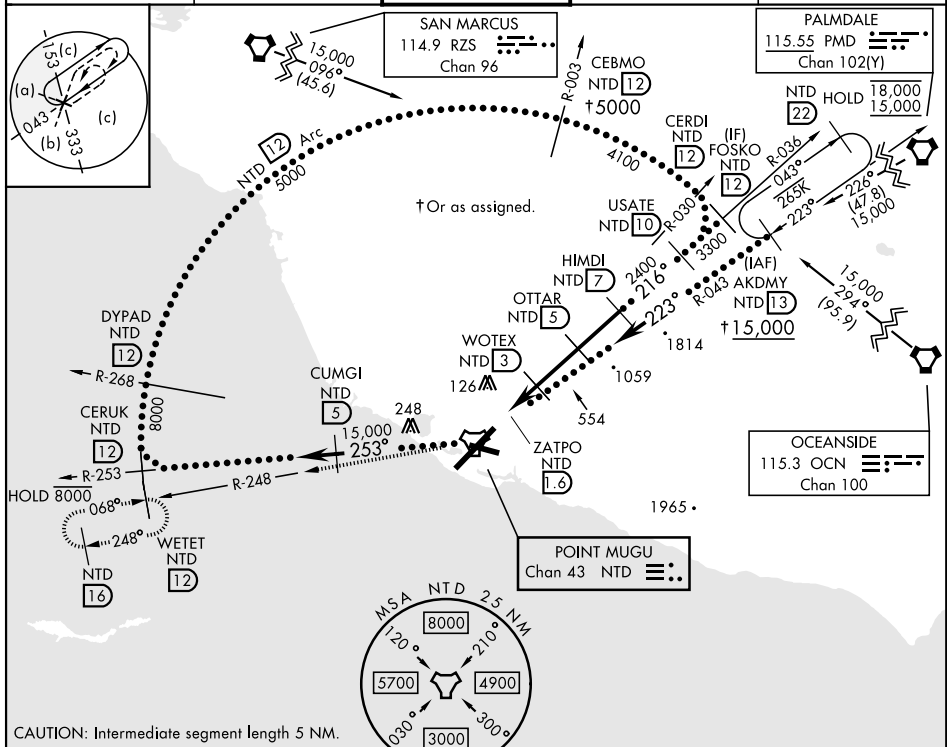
(c)
153
(a)
043
(b)
333
(c)

15,000
096°
(45.6)

SAN MARCUS
114.9 RZS
Chan 96

CEBMO
NTD 12
†5000

R-003

PALMDALE
115.55 PMD
Chan 102(Y)

NTD 22 HOLD $\frac{18,000}{15,000}$

NTD 12 Arc
5000

4100

CERDI
NTD 12

(IF)
FOSKO
NTD 12

R-036
043°
265K
223°

226°
(47.8)
15,000

†Or as assigned.

USATE
NTD 10
R-030
3300

HIMDI
NTD 7
2400
216°

(IAF)
AKDMY
NTD 13
†15,000

R-043

15,000
294°
(95.9)

OTTAR
NTD 5

223°

1814

DYPAD
NTD
12

R-268

WOTEX
NTD 3
126

1059

CUMGI
NTD
5

248

554

CERUK
NTD
12

8000

15,000
253°

ZATPO
NTD
1.6

OCEANSIDE
115.3 OCN
Chan 100

R-253
R-248
HOLD 8000
068°
248°

1965

WETET
NTD
12

NTD
16

POINT MUGU
Chan 43 NTD

MSA NTD 25 NM
8000
120°
210°
5700
4900
030°
300°
3000

CAUTION: Intermediate segment length 5 NM.